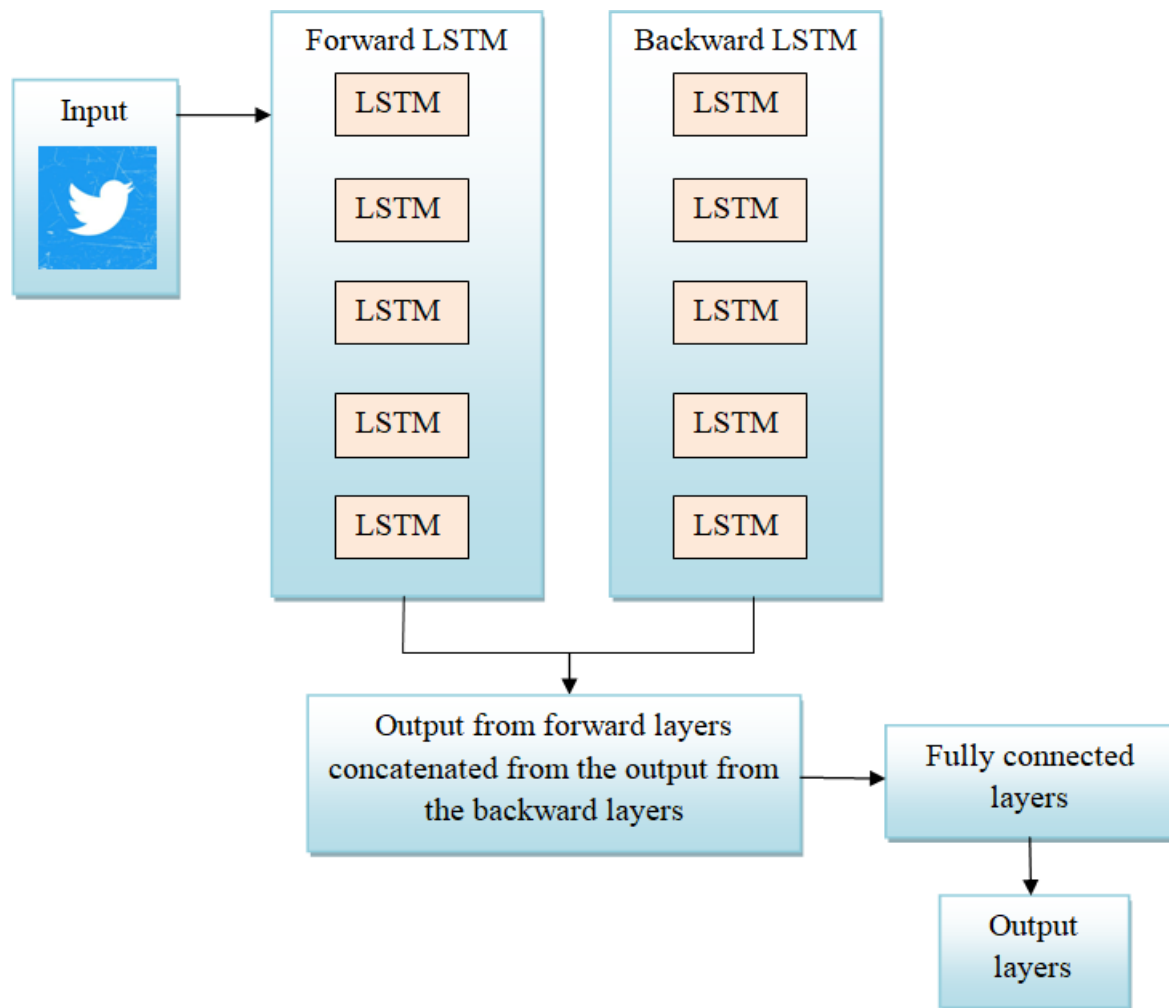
Input

Forward LSTM

LSTM

LSTM

LSTM

LSTM

LSTM

Backward LSTM

LSTM

LSTM

LSTM

LSTM

LSTM

Output from forward layers concatenated from the output from the backward layers

Fully connected layers

Output layers